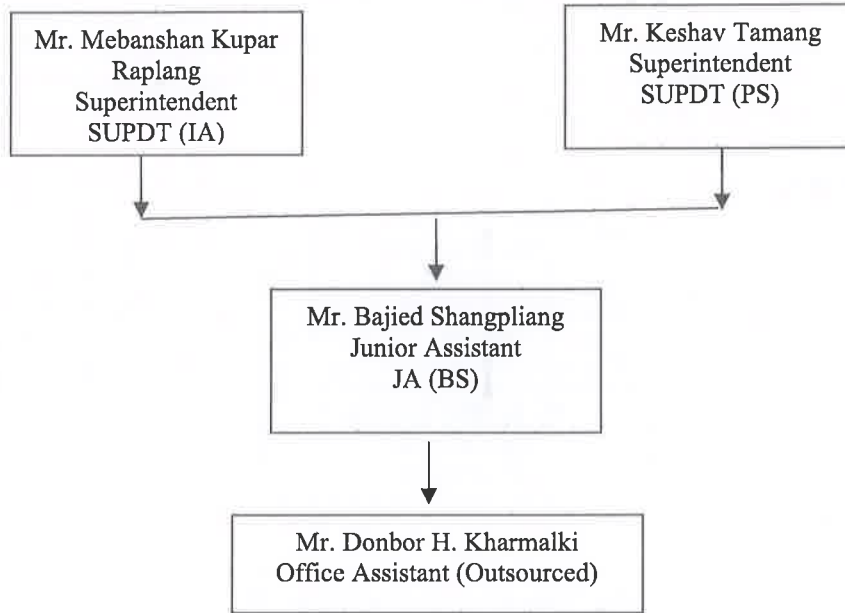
Mr. Mebanshan Kupar Raplang
Superintendent
SUPDT (IA)

Mr. Keshav Tamang
Superintendent
SUPDT (PS)

Mr. Bajied Shangpliang
Junior Assistant
JA (BS)

Mr. Donbor H. Kharmalki
Office Assistant (Outsourced)